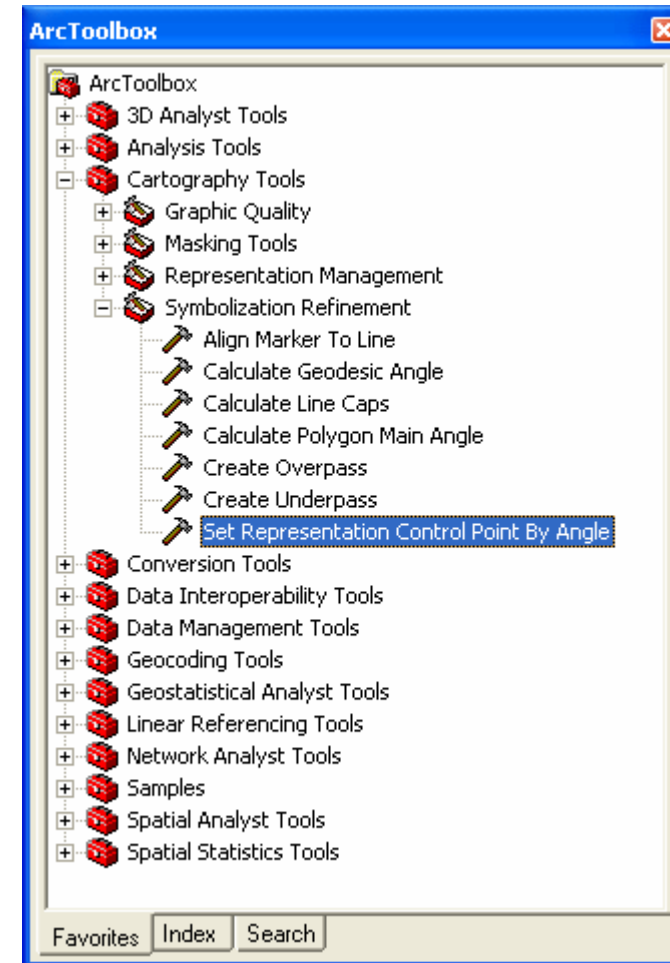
ArcToolbox

ArcToolbox
3D Analyst Tools
Analysis Tools
Cartography Tools
Graphic Quality
Masking Tools
Representation Management
Symbolization Refinement
Align Marker To Line
Calculate Geodesic Angle
Calculate Line Caps
Calculate Polygon Main Angle
Create Overpass
Create Underpass
Set Representation Control Point By Angle
Conversion Tools
Data Interoperability Tools
Data Management Tools
Geocoding Tools
Geostatistical Analyst Tools
Linear Referencing Tools
Network Analyst Tools
Samples
Spatial Analyst Tools
Spatial Statistics Tools

Favorites | Index | Search